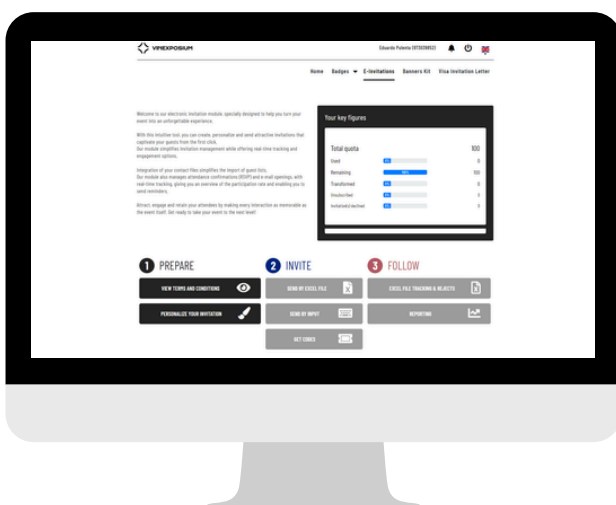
VINEXPOSIUM

Eduardo Palomia (0730509)

Home Badges E-Invitations Banners Kit Visa Invitation Letter

Welcome to our electronic invitation module, specially designed to help you turn your event into an unforgettable experience.

With this intuitive tool, you can create, personalize and send attractive invitations that captivate your guests from the first click. Our module simplifies invitation management while offering real-time tracking and engagement options.

Integration of your contact files simplifies the import of guest lists. Our module also manages attendance confirmations (RSVP) and e-mail openings, with real-time tracking, giving you an overview of the participation rate and enabling you to send reminders.

Attract, engage and retain your attendees by making every interaction as memorable as the event itself. Get ready to take your event to the next level!

Your key figures

| Total quota | | 100 |
|---|---|---|
| Used | 0% | 0 |
| Remaining | 100% | 100 |
| Transformed | 0% | 0 |
| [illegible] | 0% | 0 |
| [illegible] | 0% | 0 |

1 PREPARE
VIEW TERMS AND CONDITIONS
PERSONALIZE YOUR INVITATION

2 INVITE
SEND MY EXCEL FILE
SEND BY INPUT
GET CODES

3 FOLLOW
EXCEL FILE TRACKING & REJECTS
REPORTING